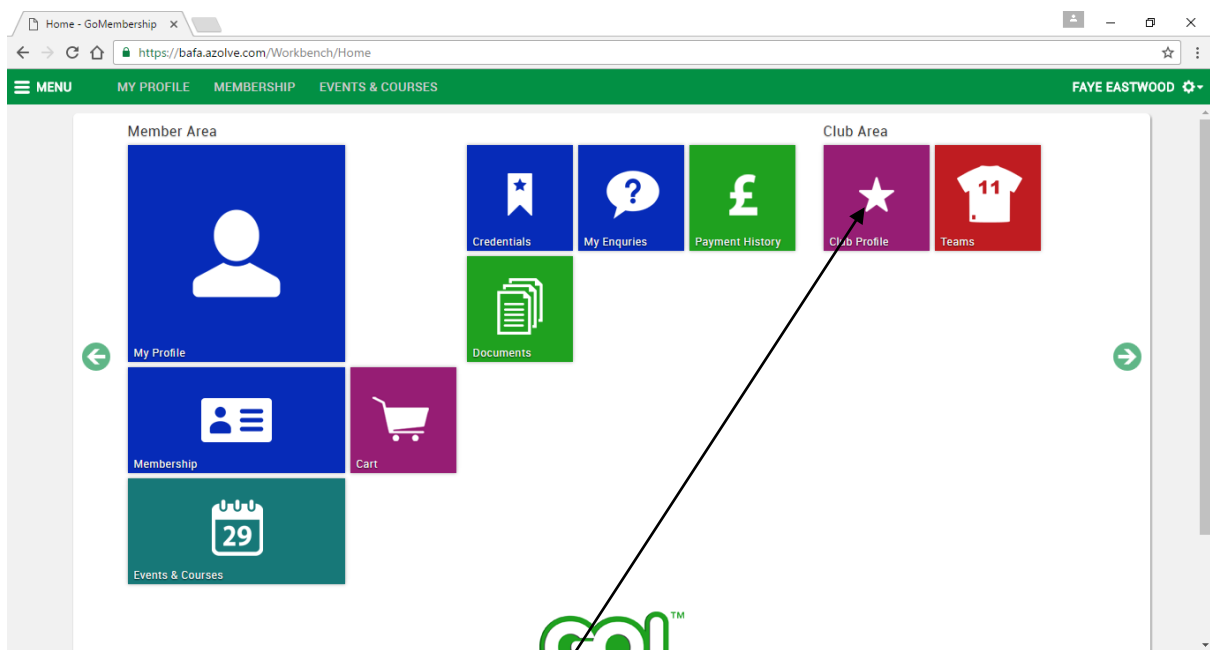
Home - GoMembership ×

https://bafa.azolve.com/Workbench/Home

MENU MY PROFILE MEMBERSHIP EVENTS & COURSES FAYE EASTWOOD

Member Area

My Profile

Credentials

My Enquiries

Payment History

Documents

Membership

Cart

29

Events & Courses

Club Area

Club Profile

11

Teams

™